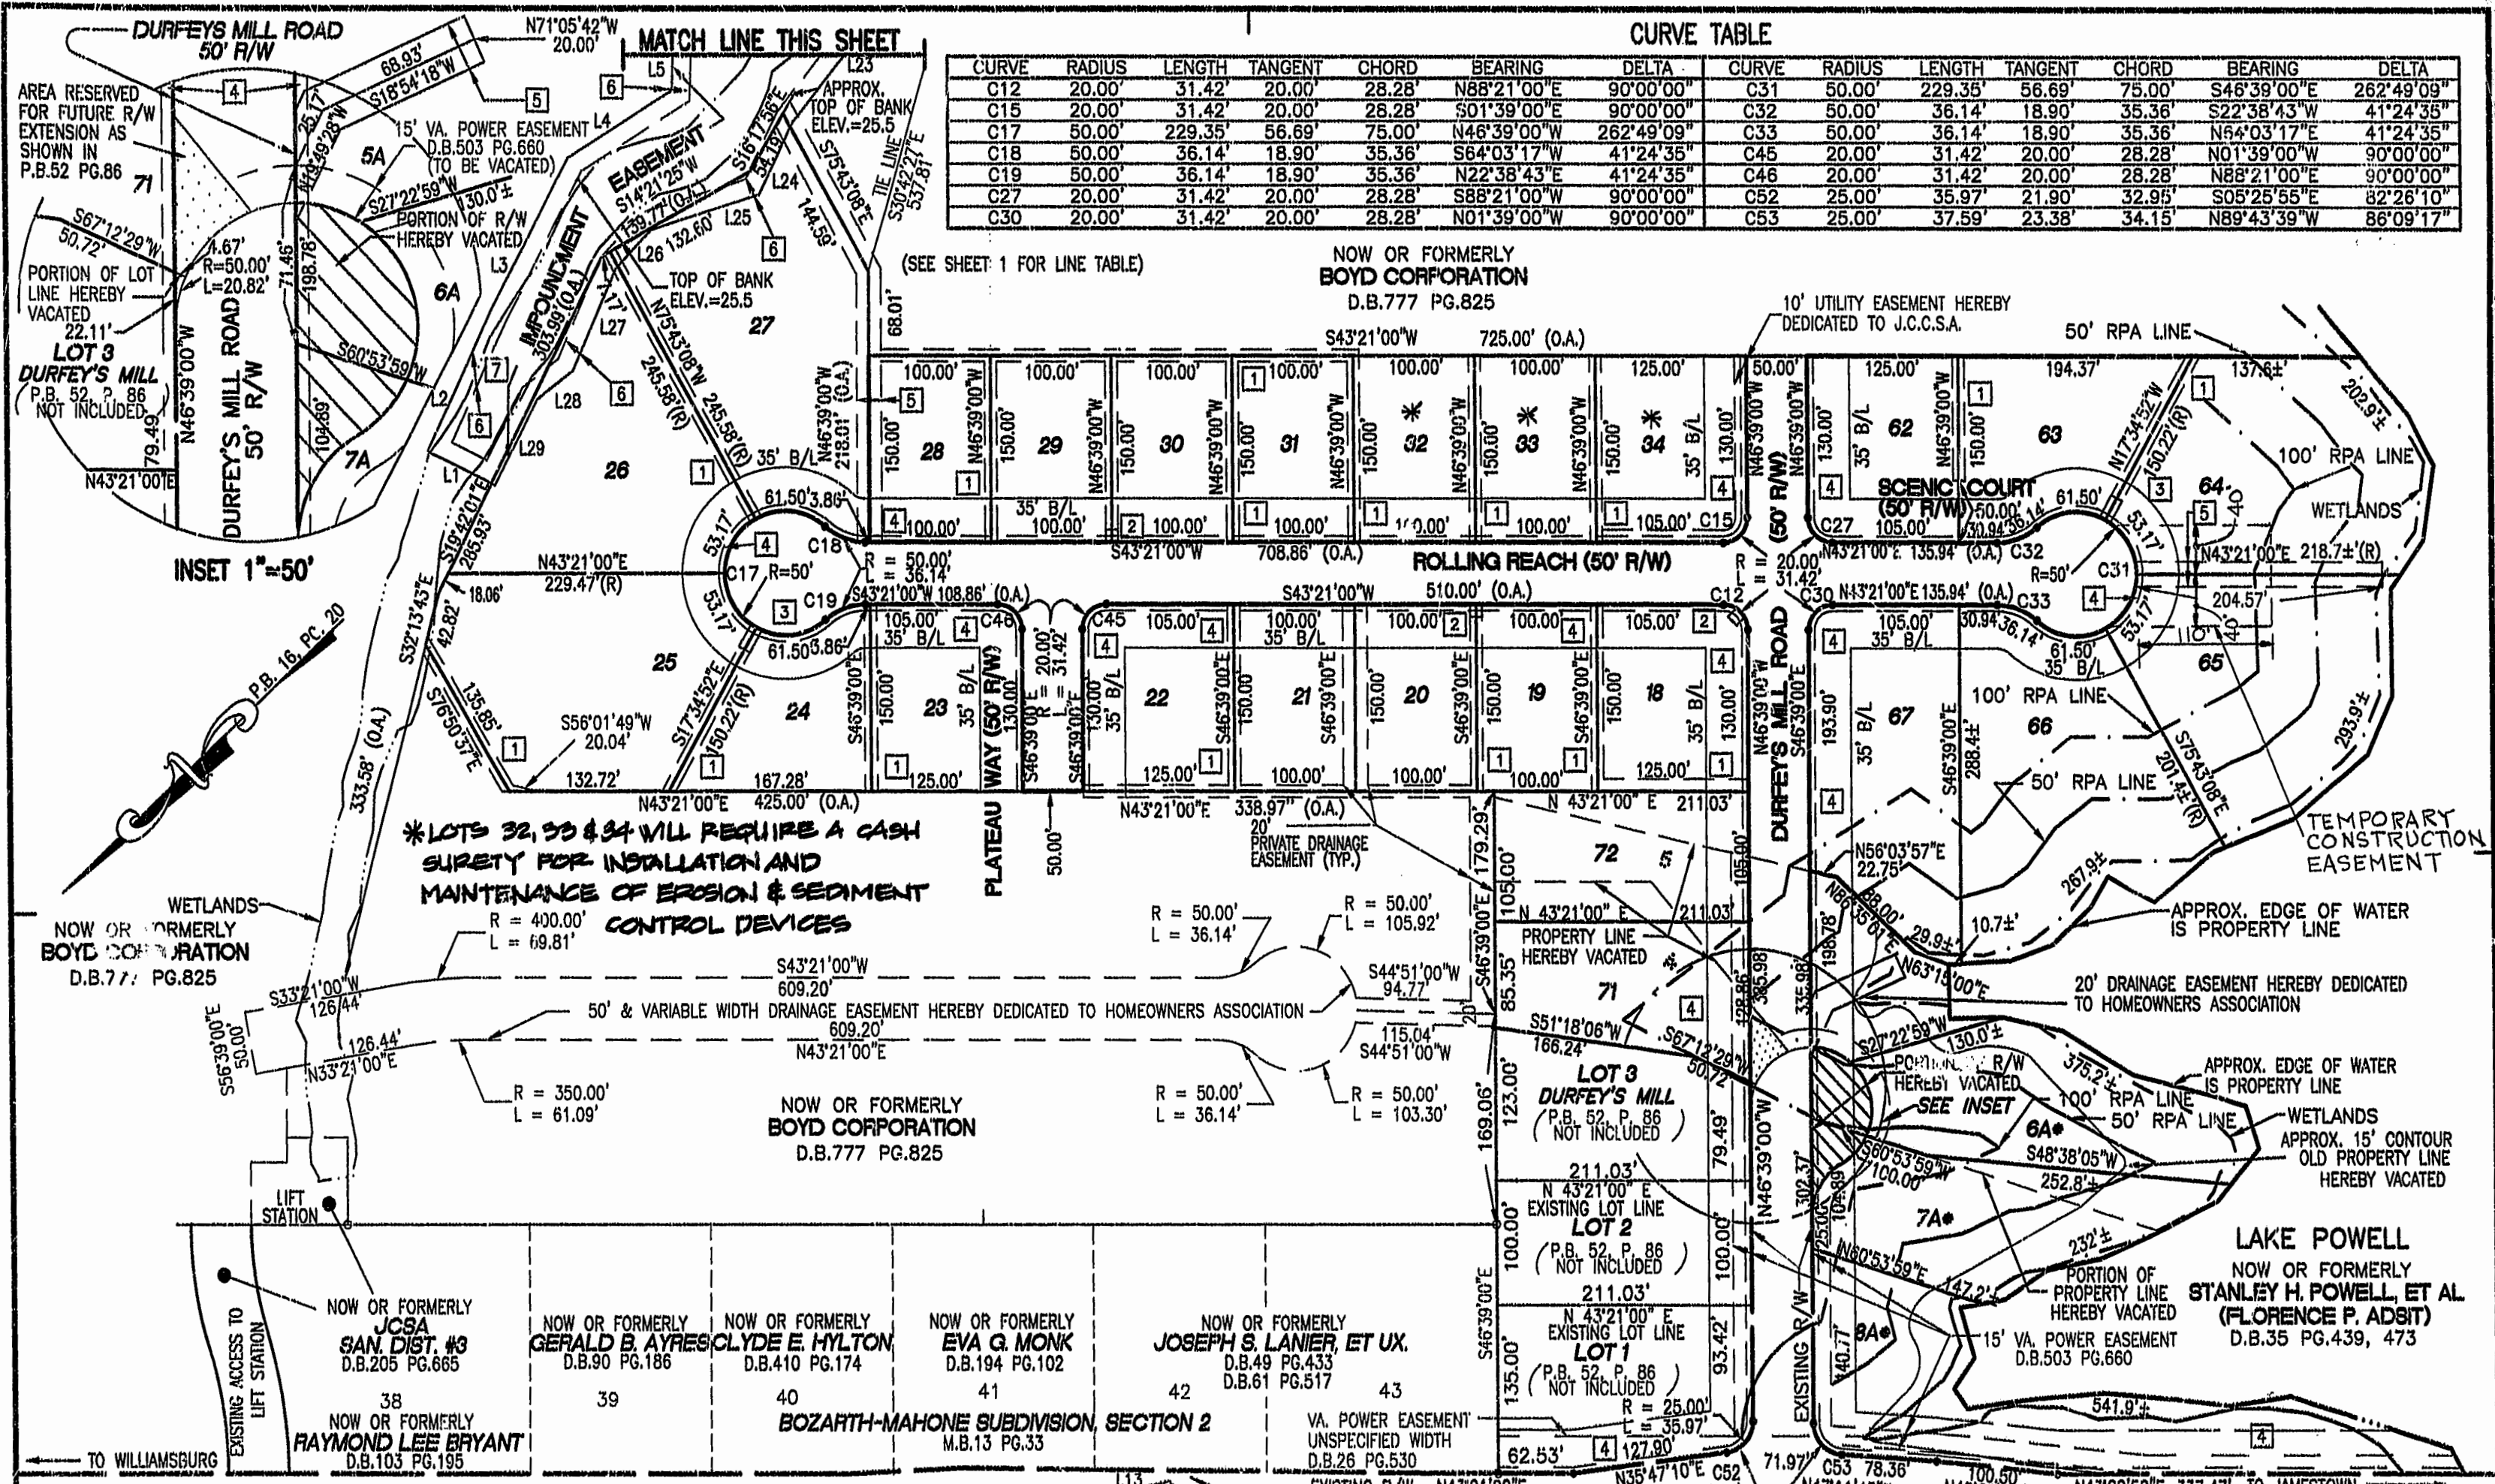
CURVE TABLE

| CURVE | RADIUS | LENGTH | TANGENT | CHORD | BEARING | DELTA | CURVE | RADIUS | LENGTH | TANGENT | CHORD | BEARING | DELTA |
|---|---|---|---|---|---|---|---|---|---|---|---|---|---|
| C12 | 20.00' | 31.42' | 20.00' | 28.28' | N88°21'00"E | 90°00'00" | C31 | 50.00' | 229.35' | 56.69' | 75.00' | S46°39'00"E | 262°49'09" |
| C15 | 20.00' | 31.42' | 20.00' | 28.28' | S01°39'00"E | 90°00'00" | C32 | 50.00' | 36.14' | 18.90' | 35.36' | S22°38'43"W | 41°24'35" |
| C17 | 50.00' | 229.35' | 56.69' | 75.00' | N46°39'00"W | 262°49'09" | C33 | 50.00' | 36.14' | 18.90' | 35.36' | N64°03'17"E | 41°24'35" |
| C18 | 50.00' | 36.14' | 18.90' | 35.36' | S64°03'17"W | 41°24'35" | C45 | 20.00' | 31.42' | 20.00' | 28.28' | N01°39'00"W | 90°00'00" |
| C19 | 50.00' | 36.14' | 18.90' | 35.36' | N22°38'43"E | 41°24'35" | C46 | 20.00' | 31.42' | 20.00' | 28.28' | N88°21'00"E | 90°00'00" |
| C27 | 20.00' | 31.42' | 20.00' | 28.28' | S88°21'00"W | 90°00'00" | C52 | 25.00' | 35.97' | 21.90' | 32.95' | S05°25'55"E | 82°26'10" |
| C30 | 20.00' | 31.42' | 20.00' | 28.28' | N01°39'00"W | 90°00'00" | C53 | 25.00' | 37.59' | 23.38' | 34.15' | N89°43'39"W | 86°09'17" |

DURFEYS MILL ROAD 50' R/W
N71°05'42"W 20.00'
MATCH LINE THIS SHEET
AREA RESERVED FOR FUTURE R/W EXTENSION AS SHOWN IN P.B.52 PG.86
71
4 5 6 L5 L23 L4
68.93' S18°54'18"W
25.17' N14°49'28"W
15' VA. POWER EASEMENT D.B.503 PG.660 (TO BE VACATED)
5A
S27°22'59"W 130.0'±
PORTION OF R/W HEREBY VACATED
S67°12'29"W 50.72'
4.67' R=50.00' L=20.82'
PORTION OF LOT LINE HEREBY VACATED
22.11'
LOT 3 DURFEY'S MILL (P.B. 52, P. 86 NOT INCLUDED)
71.46' 198.78'
6A
S60°53'59"W
N46°39'00"W
DURFEY'S MILL ROAD 50' R/W
79.49'
104.89'
7A
N43°21'00"E
INSET 1"=50'
APPROX. TOP OF BANK ELEV.=25.5
EASEMENT S14°21'25"W 139.77' (O.A.)
S16°17'56"E 54.19'
L24 L25
S75°43'08"E 144.59'
TIE LINE S30°42'27"E 537.81'
IMPOUNDMENT 303.99' (O.A.)
L26 132.60'
TOP OF BANK ELEV.=25.5
27
L3 L27 L28 L29 L2 L1
N75°43'08"W 245.58'(R) 245.58'(R)
68.01'
(SEE SHEET 1 FOR LINE TABLE)
NOW OR FORMERLY BOYD CORPORATION D.B.777 PG.825
10' UTILITY EASEMENT HEREBY DEDICATED TO J.C.C.S.A.
50' RPA LINE
S43°21'00"W 725.00' (O.A.)
N46°39'00"W 218.01' (O.A.)
100.00' 100.00' 100.00' 100.00' 100.00' 100.00' 125.00' 50.00' 125.00' 194.37' 137.6'±
28 29 30 31 32 33 34 62 63
150.00' N46°39'00"W 35' B/L
130.00' (50' R/W)
N17°34'52"W 150.22'(R)
202.9'±
100' RPA LINE
WETLANDS
SCENIC COURT (50' R/W) 50.00'
64
N43°21'00"E 218.7'±(R)
26
35' B/L 61.50' 3.86'
S19°42'01"E 285.93'
N43°21'00"E 229.47'(R)
18.06'
53.17' C18 C17 R=50' C19
R = 50.00' L = 36.14'
S43°21'00"W 708.86' (O.A.)
ROLLING REACH (50' R/W)
R = 20.00' L = 31.42'
C15 C27 C12 C30
105.00' 105.00'
N43°21'00"E 135.94' (O.A.) C32
30.94' 36.14' 61.50'
R=50' C31
204.57'
S43°21'00"W 108.86' (O.A.)
S43°21'00"W 510.00' (O.A.)
N43°21'00"E 135.94' (O.A.) C33
C45 C46
25
S32°13'43"E 42.82'
S76°50'37"E 135.85'
61.50 3.86'
105.00' 35' B/L
S17°34'52"E 150.22'(R)
24 23 22 21 20 19 18
S56°01'49"W 20.04'
132.72' 167.28'
N43°21'00"E 425.00' (O.A.)
PLATEAU WAY (50' R/W)
20.00' R = 20.00' L = 31.42'
S46°39'00"E
125.00' 100.00' 100.00' 100.00' 125.00'
N43°21'00"E 338.97' (O.A.)
20' PRIVATE DRAINAGE EASEMENT (TYP.)
N 43°21'00" E 211.03'
179.29'
105.00'
72
DURFEY'S MILL ROAD
67 66 65
193.90'
288.4'±
100' RPA LINE
50' RPA LINE
S75°43'08"E 201.4'±(R)
293.9'±
TEMPORARY CONSTRUCTION EASEMENT
N56°03'57"E 22.75'
N86°35'01"E 88.00'
29.9'±
10.7'±
267.9'±
APPROX. EDGE OF WATER IS PROPERTY LINE
P.B. 16, PG. 20
333.58' (O.A.)
*LOTS 32, 33 & 34 WILL REQUIRE A CASH SURETY FOR INSTALLATION AND MAINTENANCE OF EROSION & SEDIMENT CONTROL DEVICES
50.00'
WETLANDS
NOW OR FORMERLY BOYD CORPORATION D.B.777 PG.825
R = 400.00' L = 69.81'
R = 50.00' L = 36.14'
R = 50.00' L = 105.92'
S43°21'00"W 609.20'
N 43°21'00" E 211.03'
PROPERTY LINE HEREBY VACATED
S46°39'00"E 85.35'
71
S33°21'00"W 126.44'
50' & VARIABLE WIDTH DRAINAGE EASEMENT HEREBY DEDICATED TO HOMEOWNERS ASSOCIATION
S44°51'00"W 94.77'
609.20' N43°21'00"E
115.04' S44°51'00"W
S51°18'06"W 166.24'
S67°12'29"W 50.72'
385.98' 335.98' 128.36' 198.78'
N63°15'00"E
20' DRAINAGE EASEMENT HEREBY DEDICATED TO HOMEOWNERS ASSOCIATION
S56°39'00"E 50.00'
126.44' N33°21'00"E
R = 350.00' L = 61.09'
NOW OR FORMERLY BOYD CORPORATION D.B.777 PG.825
R = 50.00' L = 36.14'
R = 50.00' L = 103.30'
LOT 3 DURFEY'S MILL (P.B. 52, P. 86 NOT INCLUDED)
169.06' 123.00'
79.49'
N46°39'00"W
211.03'
N 43°21'00" E EXISTING LOT LINE
LOT 2 (P.B. 52, P. 86 NOT INCLUDED)
211.03'
N 43°21'00" E EXISTING LOT LINE
LOT 1 (P.B. 52, P. 86 NOT INCLUDED)
R = 25.00' L = 35.97'
62.53' 127.90'
N35°47'10"E C52
100.00' 135.00' 93.42' 100.00'
S46°39'00"E
302.37'
S27°22'59"W 130.0'±
PORTION OF R/W HEREBY VACATED
SEE INSET
375.2'±
100' RPA LINE
50' RPA LINE
APPROX. EDGE OF WATER IS PROPERTY LINE
WETLANDS
APPROX. 15' CONTOUR OLD PROPERTY LINE HEREBY VACATED
6A*
S48°38'05"W 252.8'±
S60°53'59"W 100.00'
7A*
N60°53'59"E 147.2'
232'±
PORTION OF PROPERTY LINE HEREBY VACATED
LAKE POWELL
NOW OR FORMERLY STANLEY H. POWELL, ET AL. (FLORENCE P. ADSIT) D.B.35 PG.439, 473
8A*
140.17'
15' VA. POWER EASEMENT D.B.503 PG.660
541.9'±
EXISTING R/W
71.97' C53 78.36' 100.50'
LIFT STATION
EXISTING ACCESS TO LIFT STATION
NOW OR FORMERLY JCSA SAN. DIST. #3 D.B.205 PG.665
38
NOW OR FORMERLY RAYMOND LEE BRYANT D.B.103 PG.195
NOW OR FORMERLY GERALD B. AYRES D.B.90 PG.186
39
NOW OR FORMERLY CLYDE E. HYLTON D.B.410 PG.174
40
NOW OR FORMERLY EVA Q. MONK D.B.194 PG.102
41
BOZARTH-MAHONE SUBDIVISION, SECTION 2 M.B.13 PG.33
42
NOW OR FORMERLY JOSEPH S. LANIER, ET UX. D.B.49 PG.433 D.B.61 PG.517
43
VA. POWER EASEMENT UNSPECIFIED WIDTH D.B.26 PG.530
TO WILLIAMSBURG
L13
EXISTING R/W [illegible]
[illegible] TO JAMESTOWN